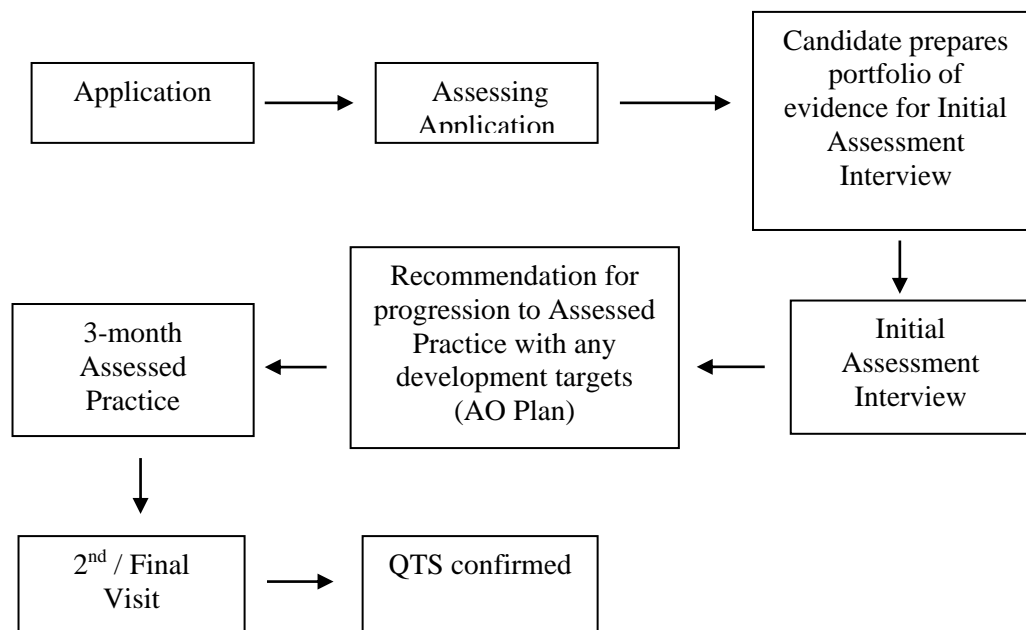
Application

Assessing Application

Candidate prepares portfolio of evidence for Initial Assessment Interview

Initial Assessment Interview

Recommendation for progression to Assessed Practice with any development targets (AO Plan)

3-month Assessed Practice

2$^{nd}$ / Final Visit

QTS confirmed